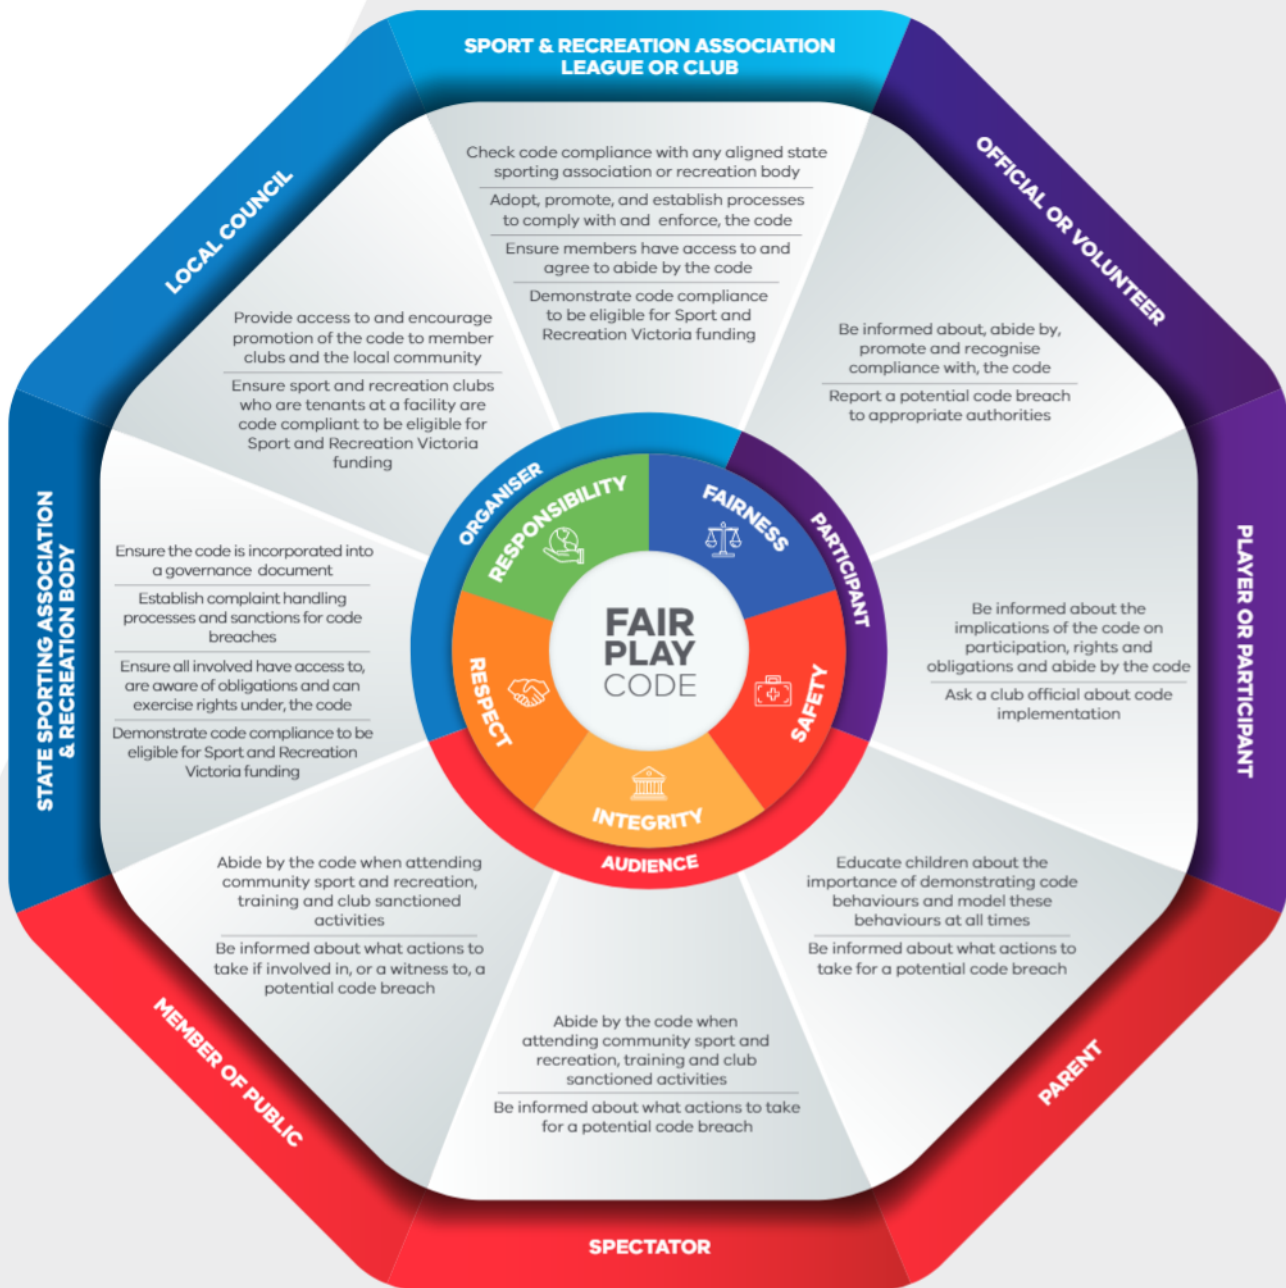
SPORT & RECREATION ASSOCIATION LEAGUE OR CLUB

Check code compliance with any aligned state sporting association or recreation body

Adopt, promote, and establish processes to comply with and enforce, the code

Ensure members have access to and agree to abide by the code

Demonstrate code compliance to be eligible for Sport and Recreation Victoria funding

OFFICIAL OR VOLUNTEER

Be informed about, abide by, promote and recognise compliance with, the code

Report a potential code breach to appropriate authorities

PLAYER OR PARTICIPANT

Be informed about the implications of the code on participation, rights and obligations and abide by the code

Ask a club official about code implementation

PARENT

Educate children about the importance of demonstrating code behaviours and model these behaviours at all times

Be informed about what actions to take for a potential code breach

SPECTATOR

Abide by the code when attending community sport and recreation, training and club sanctioned activities

Be informed about what actions to take for a potential code breach

MEMBER OF PUBLIC

Abide by the code when attending community sport and recreation, training and club sanctioned activities

Be informed about what actions to take if involved in, or a witness to, a potential code breach

STATE SPORTING ASSOCIATION & RECREATION BODY

Ensure the code is incorporated into a governance document

Establish complaint handling processes and sanctions for code breaches

Ensure all involved have access to, are aware of obligations and can exercise rights under, the code

Demonstrate code compliance to be eligible for Sport and Recreation Victoria funding

LOCAL COUNCIL

Provide access to and encourage promotion of the code to member clubs and the local community

Ensure sport and recreation clubs who are tenants at a facility are code compliant to be eligible for Sport and Recreation Victoria funding

ORGANISER
PARTICIPANT
AUDIENCE

RESPONSIBILITY
FAIRNESS
SAFETY
INTEGRITY
RESPECT

FAIR PLAY CODE